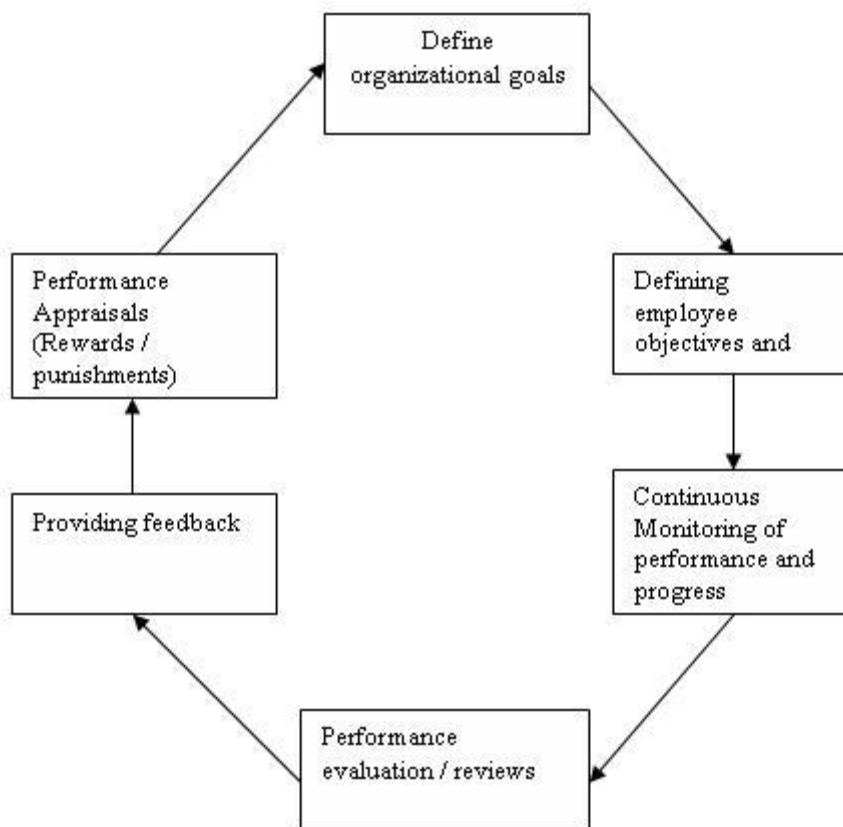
Define organizational goals

Defining employee objectives and

Continuous Monitoring of performance and progress

Performance evaluation / reviews

Providing feedback

Performance Appraisals (Rewards / punishments)